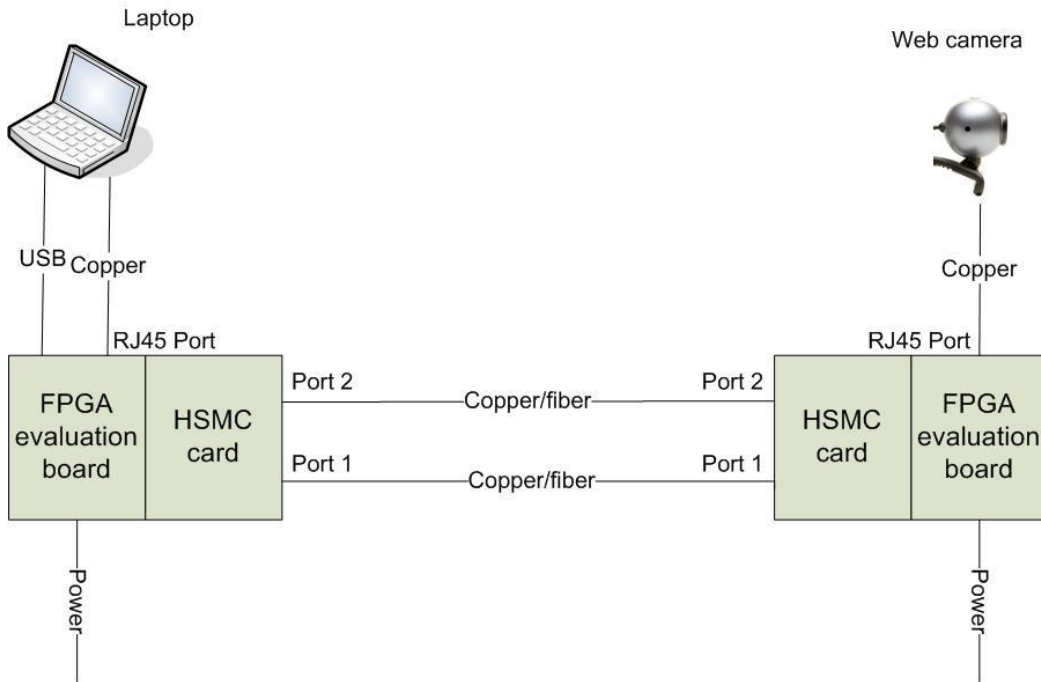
Laptop

Web camera

USB

Copper

Copper

RJ45 Port

RJ45 Port

FPGA evaluation board

HSMC card

Port 2

Copper/fiber

Port 2

Port 1

Copper/fiber

Port 1

HSMC card

FPGA evaluation board

Power

Power